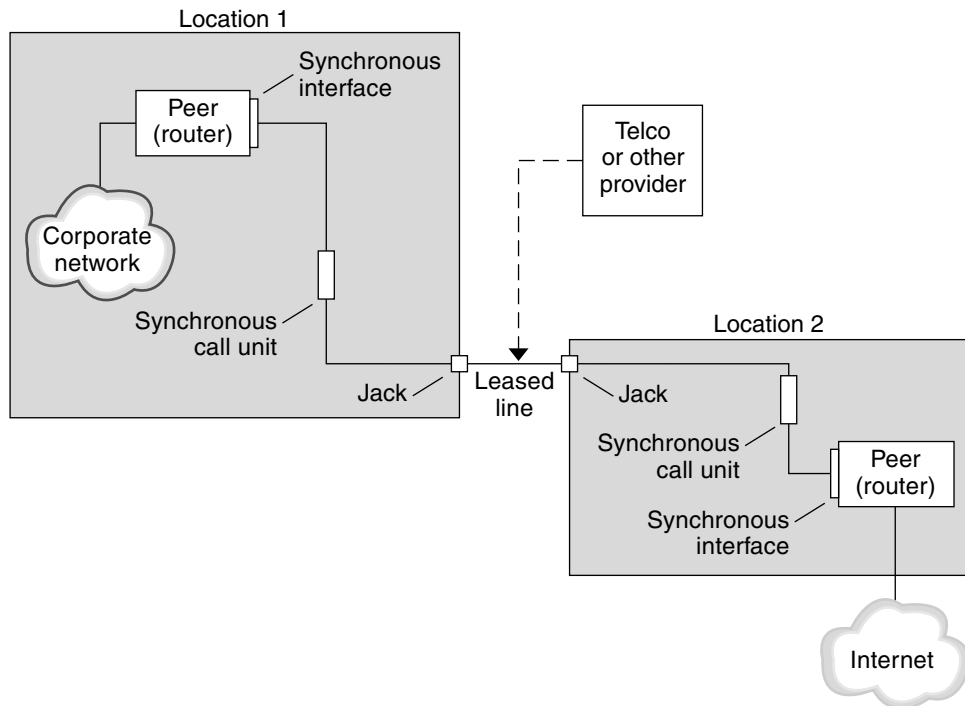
Location 1

Synchronous interface

Peer (router)

Corporate network

Synchronous call unit

Jack

Telco or other provider

Leased line

Location 2

Jack

Synchronous call unit

Peer (router)

Synchronous interface

Internet